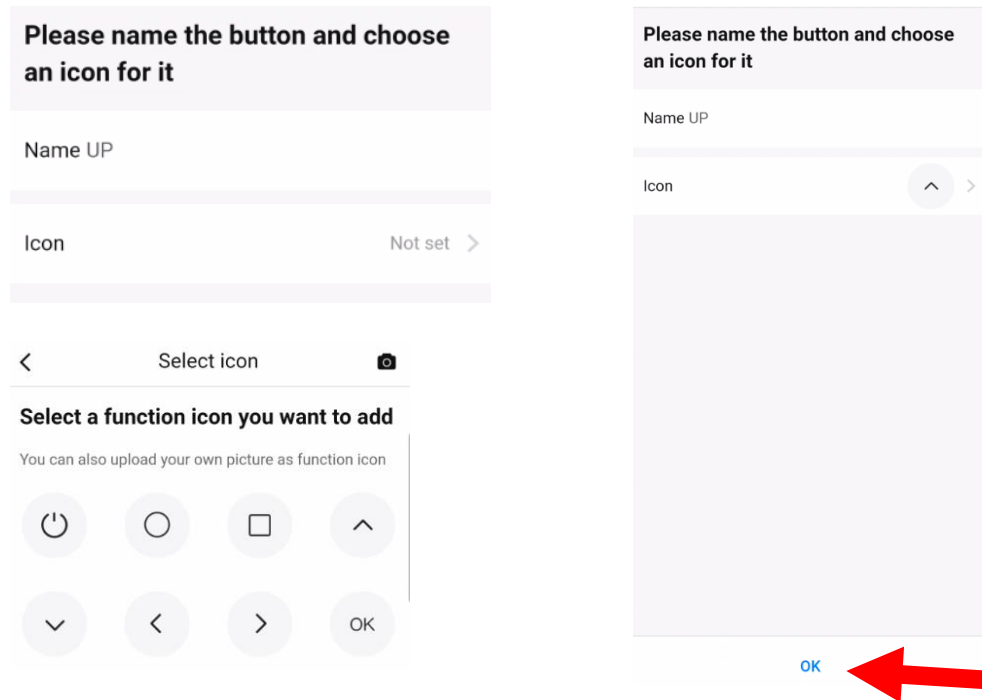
Please name the button and choose an icon for it

Name UP

Icon Not set

Select icon

Select a function icon you want to add

You can also upload your own picture as function icon

OK

Please name the button and choose an icon for it

Name UP

Icon

OK